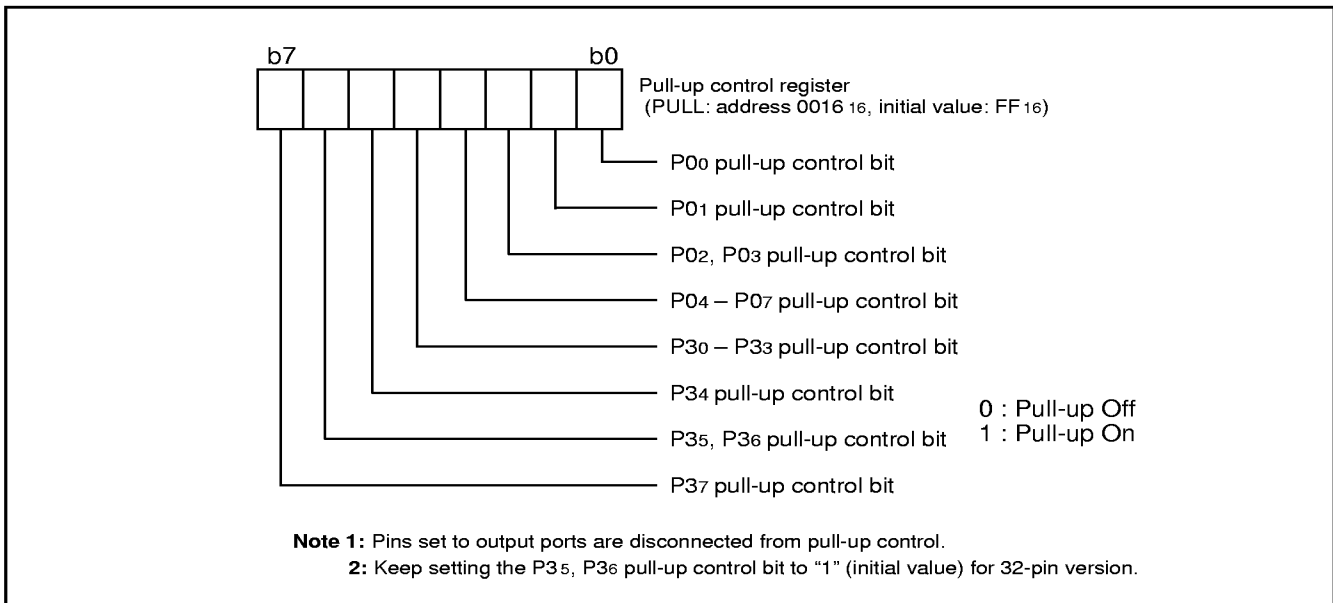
b7 b0

Pull-up control register (PULL: address $0016_{16}$, initial value: $FF_{16}$)

$P0_0$ pull-up control bit

$P0_1$ pull-up control bit

$P0_2$, $P0_3$ pull-up control bit

$P0_4$ – $P0_7$ pull-up control bit

$P3_0$ – $P3_3$ pull-up control bit

$P3_4$ pull-up control bit

$P3_5$, $P3_6$ pull-up control bit

$P3_7$ pull-up control bit

0 : Pull-up Off
1 : Pull-up On

**Note 1:** Pins set to output ports are disconnected from pull-up control.
**2:** Keep setting the $P3_5$, $P3_6$ pull-up control bit to “1” (initial value) for 32-pin version.